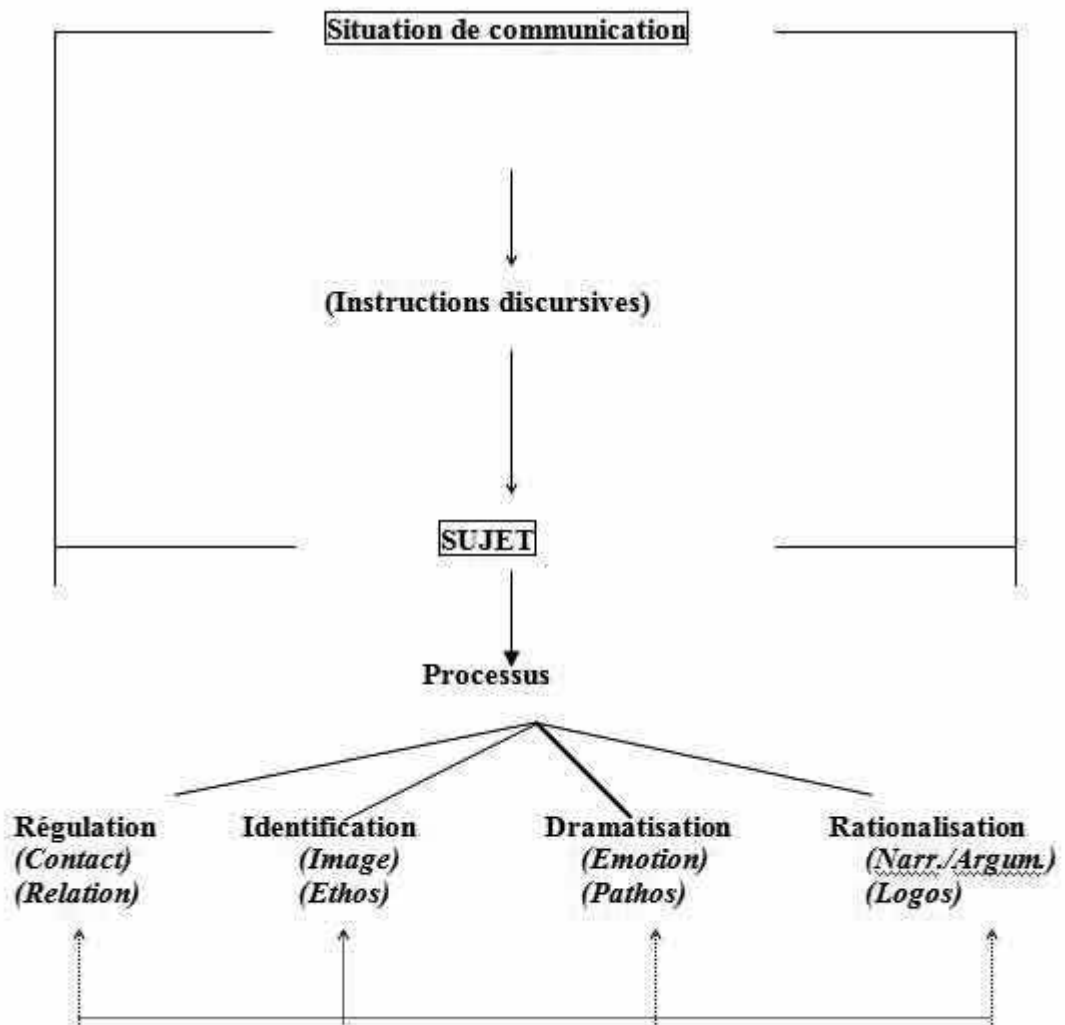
Situation de communication

(Instructions discursives)

SUJET

Processus

Régulation
*(Contact)*
*(Relation)*

Identification
*(Image)*
*(Ethos)*

Dramatisation
*(Emotion)*
*(Pathos)*

Rationalisation
*(Narr./Argum.)*
*(Logos)*